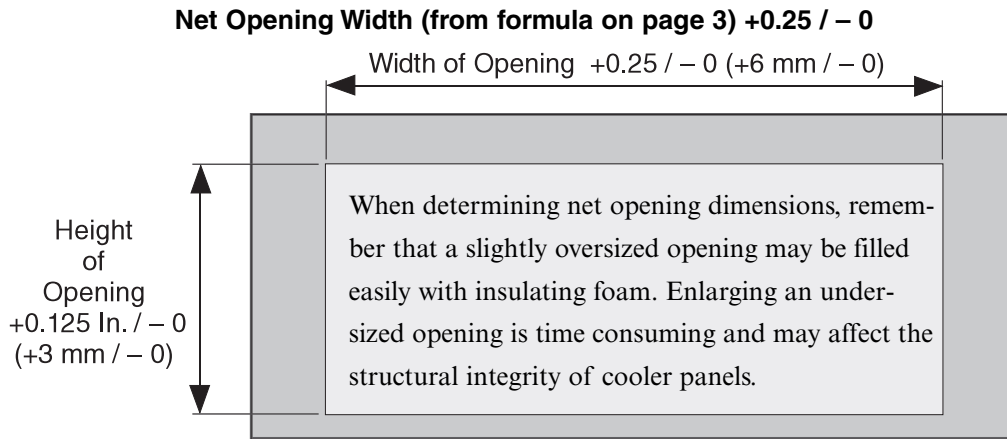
**Net Opening Width (from formula on page 3) +0.25 / – 0**

Width of Opening +0.25 / – 0 (+6 mm / – 0)

Height of Opening +0.125 In. / – 0 (+3 mm / – 0)

When determining net opening dimensions, remember that a slightly oversized opening may be filled easily with insulating foam. Enlarging an undersized opening is time consuming and may affect the structural integrity of cooler panels.